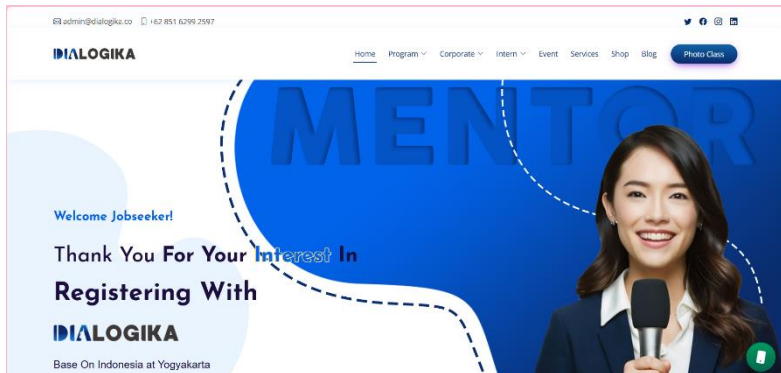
admin@dialogika.co +62 851 6299 2597

DIALOGIKA

Home Program Corporate Intern Event Services Shop Blog Photo Class

MENTOR

Welcome Jobseeker!

Thank You For Your Interest In Registering With

DIALOGIKA

Base On Indonesia at Yogyakarta